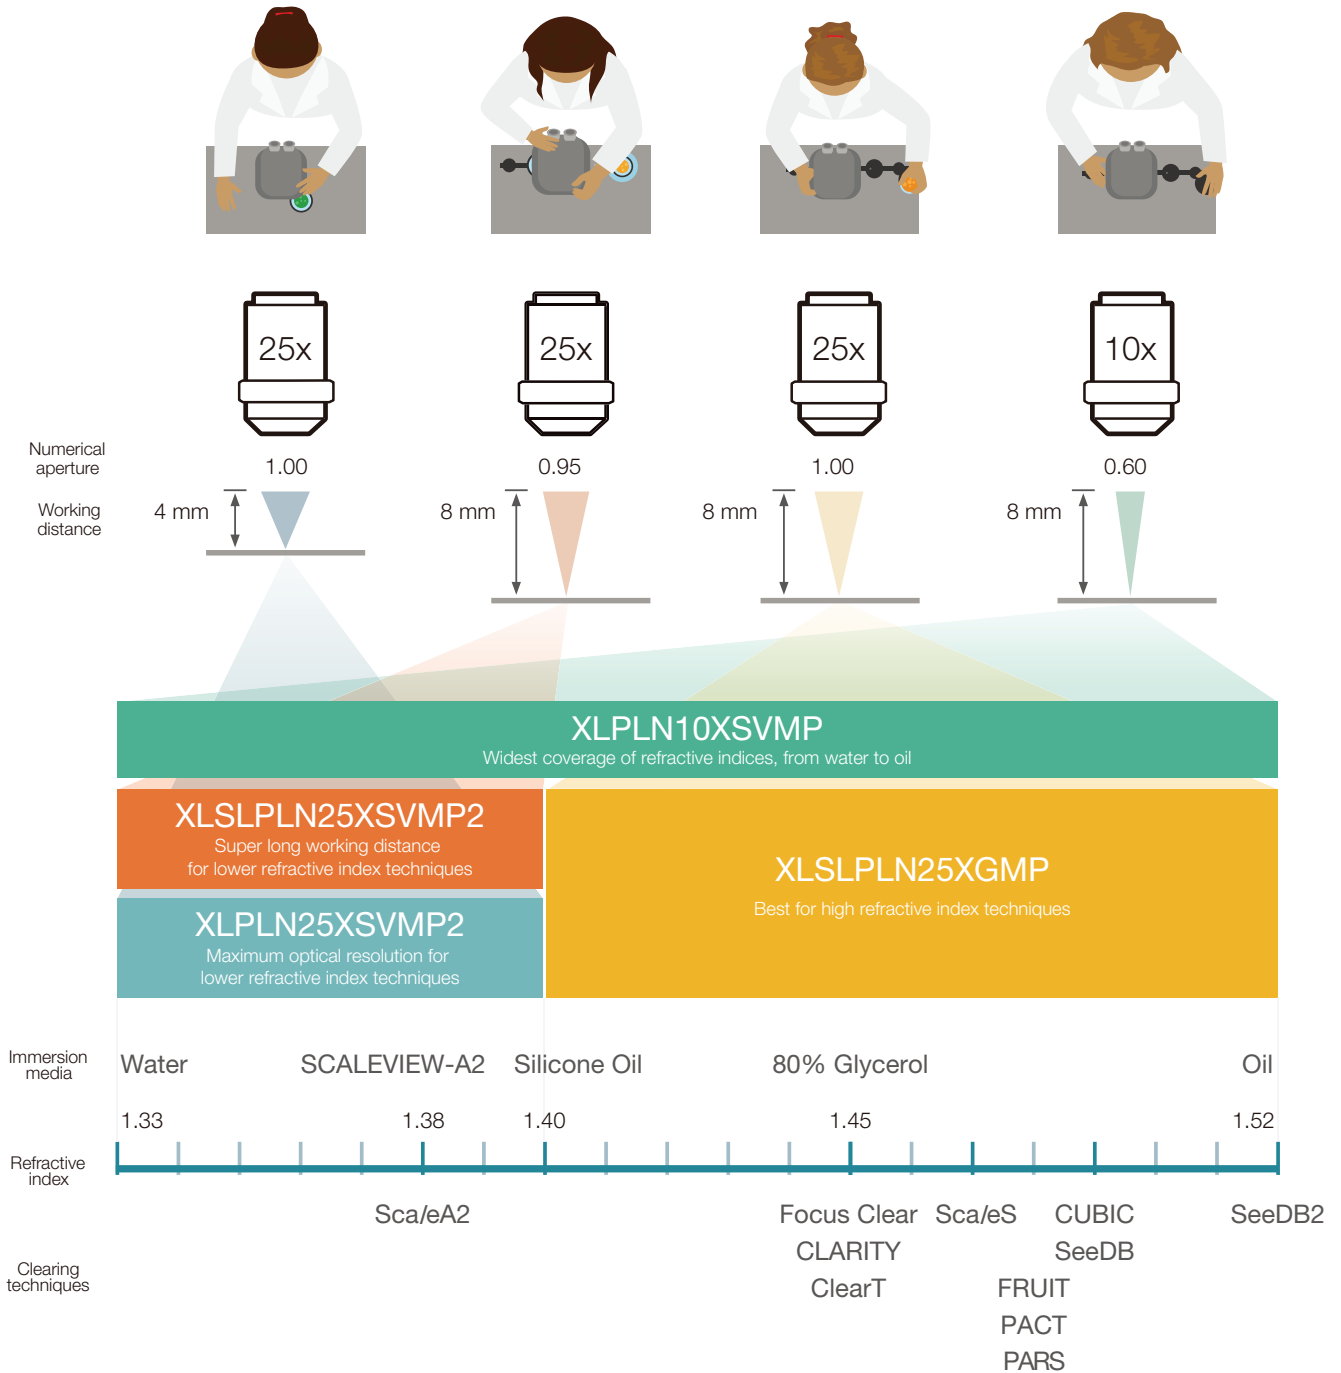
25x

25x

25x

10x

Numerical aperture

1.00

0.95

1.00

0.60

Working distance

4 mm

8 mm

8 mm

8 mm

XLPLN10XSVMP
Widest coverage of refractive indices, from water to oil

XLSLPLN25XSVMP2
Super long working distance for lower refractive index techniques

XLPLN25XSVMP2
Maximum optical resolution for lower refractive index techniques

XLSLPLN25XGMP
Best for high refractive index techniques

Immersion media

Water

SCALEVIEW-A2

Silicone Oil

80% Glycerol

Oil

1.33

1.38

1.40

1.45

1.52

Refractive index

Sca/eA2

Focus Clear
CLARITY
ClearT

Sca/eS

FRUIT
PACT
PARS

CUBIC
SeeDB

SeeDB2

Clearing techniques